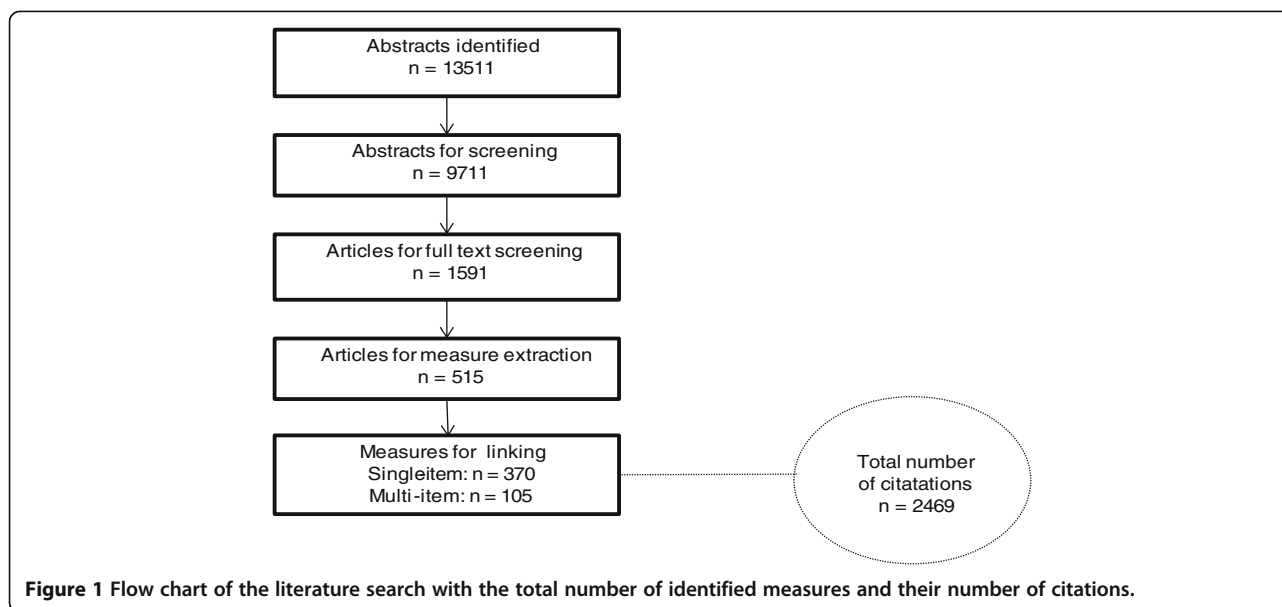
Abstracts identified
n = 13511

Abstracts for screening
n = 9711

Articles for full text screening
n = 1591

Articles for measure extraction
n = 515

Measures for linking
Singleitem: n = 370
Multi-item: n = 105

Total number of citatations
n = 2469

**Figure 1 Flow chart of the literature search with the total number of identified measures and their number of citations.**